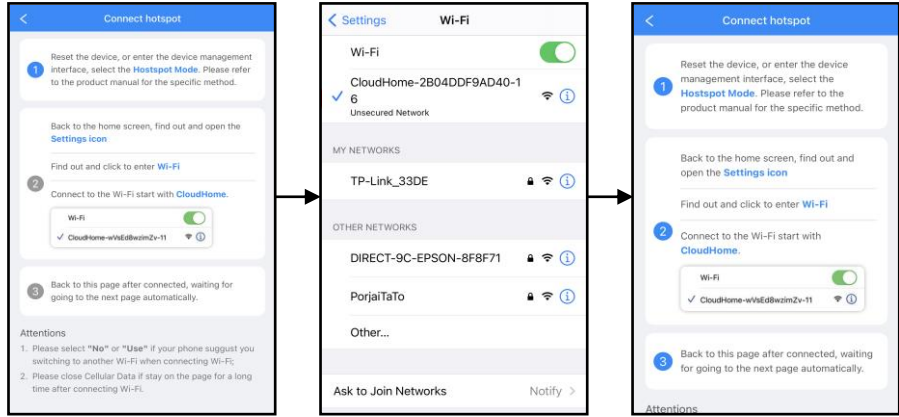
Connect hotspot

1 Reset the device, or enter the device management interface, select the Hostspot Mode. Please refer to the product manual for the specific method.

2 Back to the home screen, find out and open the Settings icon

Find out and click to enter Wi-Fi

Connect to the Wi-Fi start with CloudHome.

Wi-Fi
✓ CloudHome-wVsEd8wzimZv-11

3 Back to this page after connected, waiting for going to the next page automatically.

Attentions
1. Please select "No" or "Use" if your phone suggust you switching to another Wi-Fi when connecting Wi-Fi;
2. Please close Cellular Data if stay on the page for a long time after connecting Wi-Fi.

< Settings Wi-Fi

Wi-Fi

✓ CloudHome-2B04DDF9AD40-16
Unsecured Network

MY NETWORKS

TP-Link_33DE

OTHER NETWORKS

DIRECT-9C-EPSON-8F8F71

PorjaiTaTo

Other...

Ask to Join Networks Notify >

Connect hotspot

1 Reset the device, or enter the device management interface, select the Hostspot Mode. Please refer to the product manual for the specific method.

Back to the home screen, find out and open the Settings icon

Find out and click to enter Wi-Fi

2 Connect to the Wi-Fi start with CloudHome.

Wi-Fi
✓ CloudHome-wVsEd8wzimZv-11

3 Back to this page after connected, waiting for going to the next page automatically.

Attentions